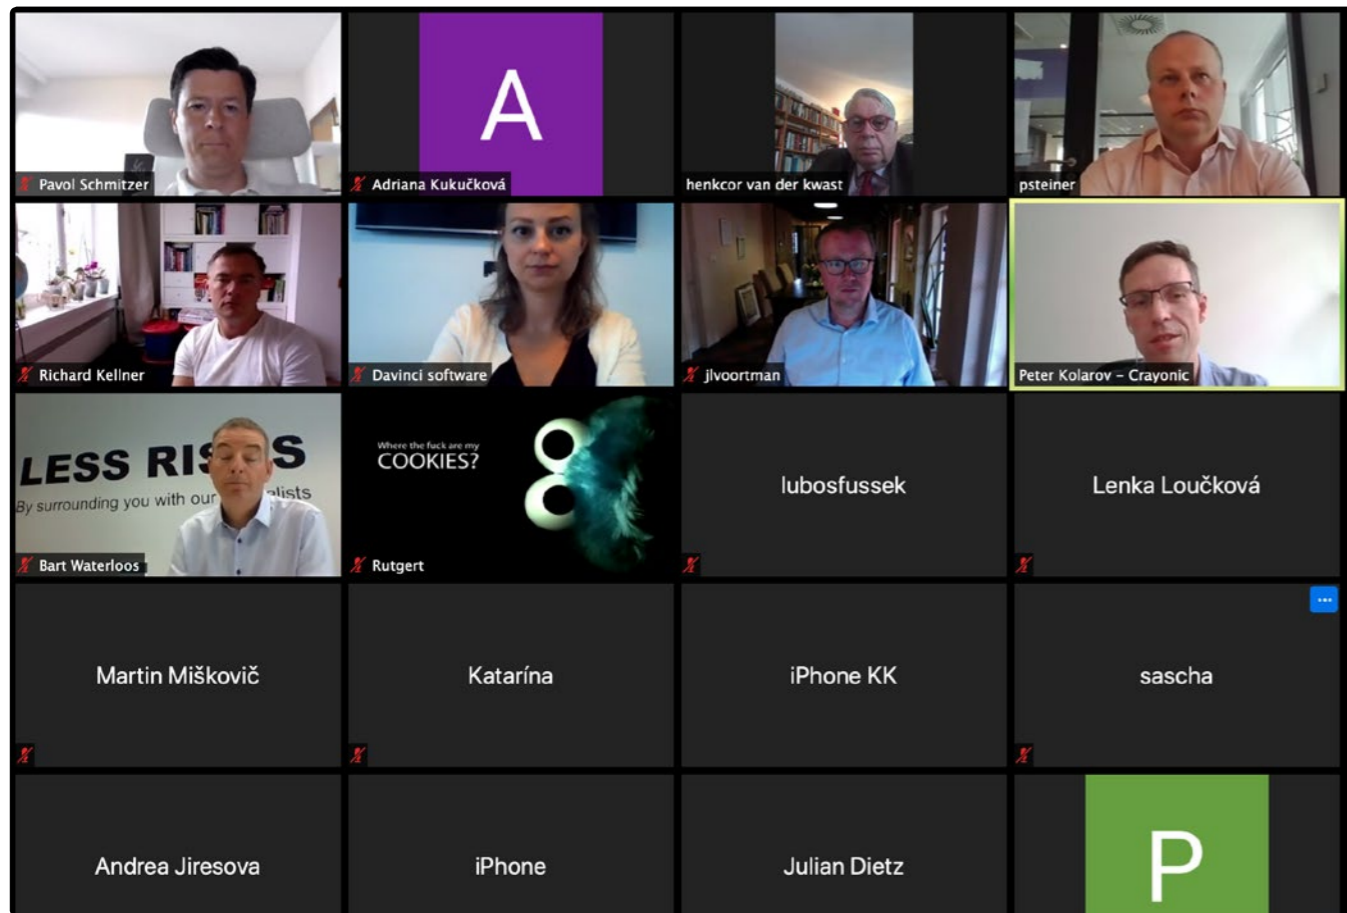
Pavol Schmitzer

A

Adriana Kukučková

henkcor van der kwast

psteiner

Richard Kellner

Davinci software

jlvoortman

Peter Kolarov - Crayonic

LESS RI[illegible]S
By surrounding you with our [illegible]alists

Bart Waterloos

Where the fuck are my
COOKIES?

Rutgert

lubosfussek

Lenka Loučková

Martin Miškovič

Katarína

iPhone KK

sascha

...

Andrea Jiresova

iPhone

Julian Dietz

P